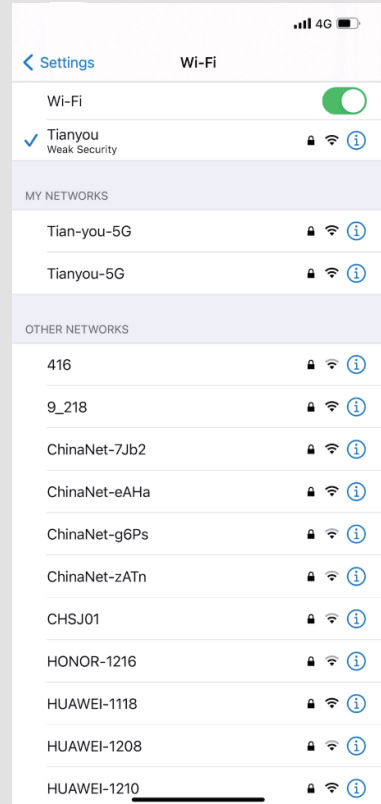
4G

Settings
Wi-Fi

Wi-Fi

Tianyou
Weak Security

MY NETWORKS

Tian-you-5G

Tianyou-5G

OTHER NETWORKS

416

9_218

ChinaNet-7Jb2

ChinaNet-eAHa

ChinaNet-g6Ps

ChinaNet-zATn

CHSJ01

HONOR-1216

HUAWEI-1118

HUAWEI-1208

HUAWEI-1210